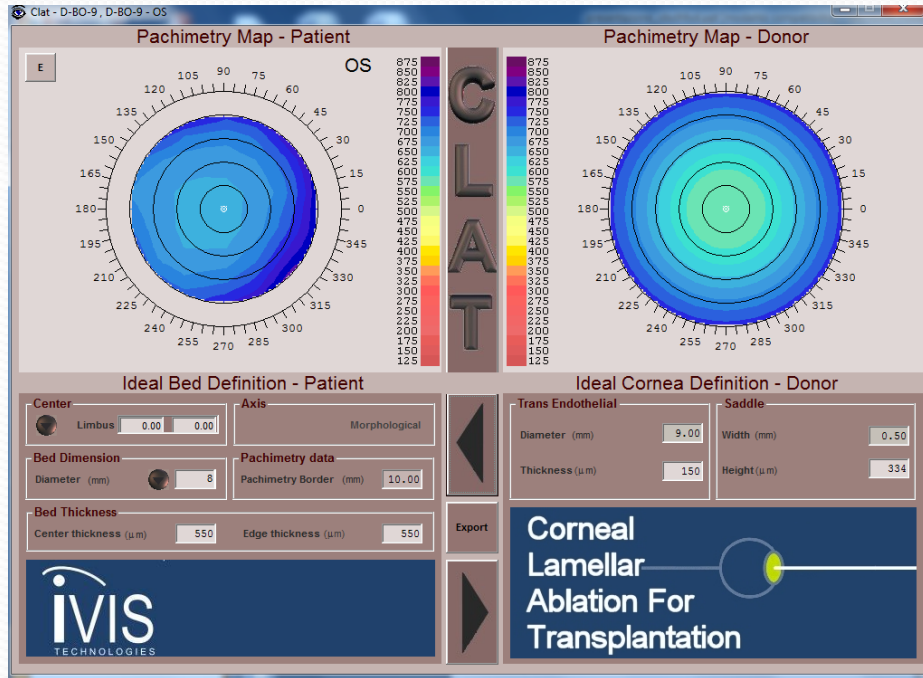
Clat - D-BO-9 , D-BO-9 - OS

Pachimetry Map - Patient

E

OS

90 75 60 45 30 15 0 345 330 315 300 285 270 255 240 225 210 195 180 165 150 135 120 105

875 850 825 800 775 750 725 700 675 650 625 600 575 550 525 500 475 450 425 400 375 350 325 300 275 250 225 200 175 150 125

CLAT

Pachimetry Map - Donor

875 850 825 800 775 750 725 700 675 650 625 600 575 550 525 500 475 450 425 400 375 350 325 300 275 250 225 200 175 150 125

90 75 60 45 30 15 0 345 330 315 300 285 270 255 240 225 210 195 180 165 150 135 120 105

Ideal Bed Definition - Patient

Center

Limbus 0.00 0.00

Axis

Morphological

Bed Dimension

Diameter (mm) 8

Pachimetry data

Pachimetry Border (mm) 10.00

Bed Thickness

Center thickness (µm) 550

Edge thickness (µm) 550

iVIS TECHNOLOGIES

Export

Ideal Cornea Definition - Donor

Trans Endothelial

Diameter (mm) 9.00

Thickness (µm) 150

Saddle

Width (mm) 0.50

Height (µm) 334

Corneal Lamellar Ablation For Transplantation